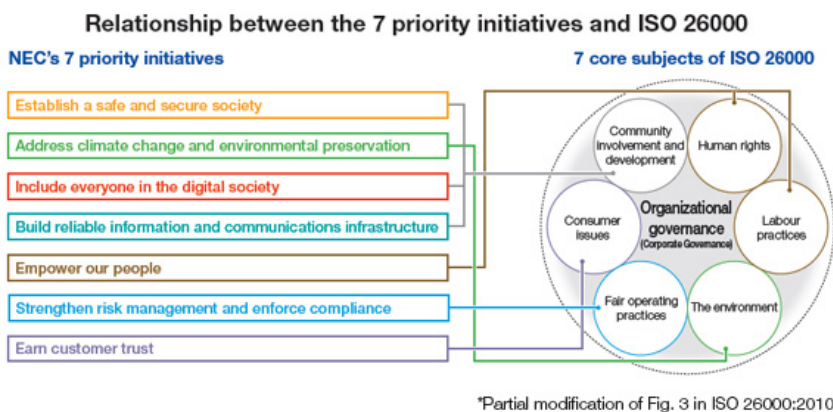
Relationship between the 7 priority initiatives and ISO 26000

NEC's 7 priority initiatives

7 core subjects of ISO 26000

Establish a safe and secure society

Address climate change and environmental preservation

Include everyone in the digital society

Build reliable information and communications infrastructure

Empower our people

Strengthen risk management and enforce compliance

Earn customer trust

Community involvement and development

Human rights

Consumer issues

Organizational governance (Corporate Governance)

Labour practices

Fair operating practices

The environment

*Partial modification of Fig. 3 in ISO 26000:2010